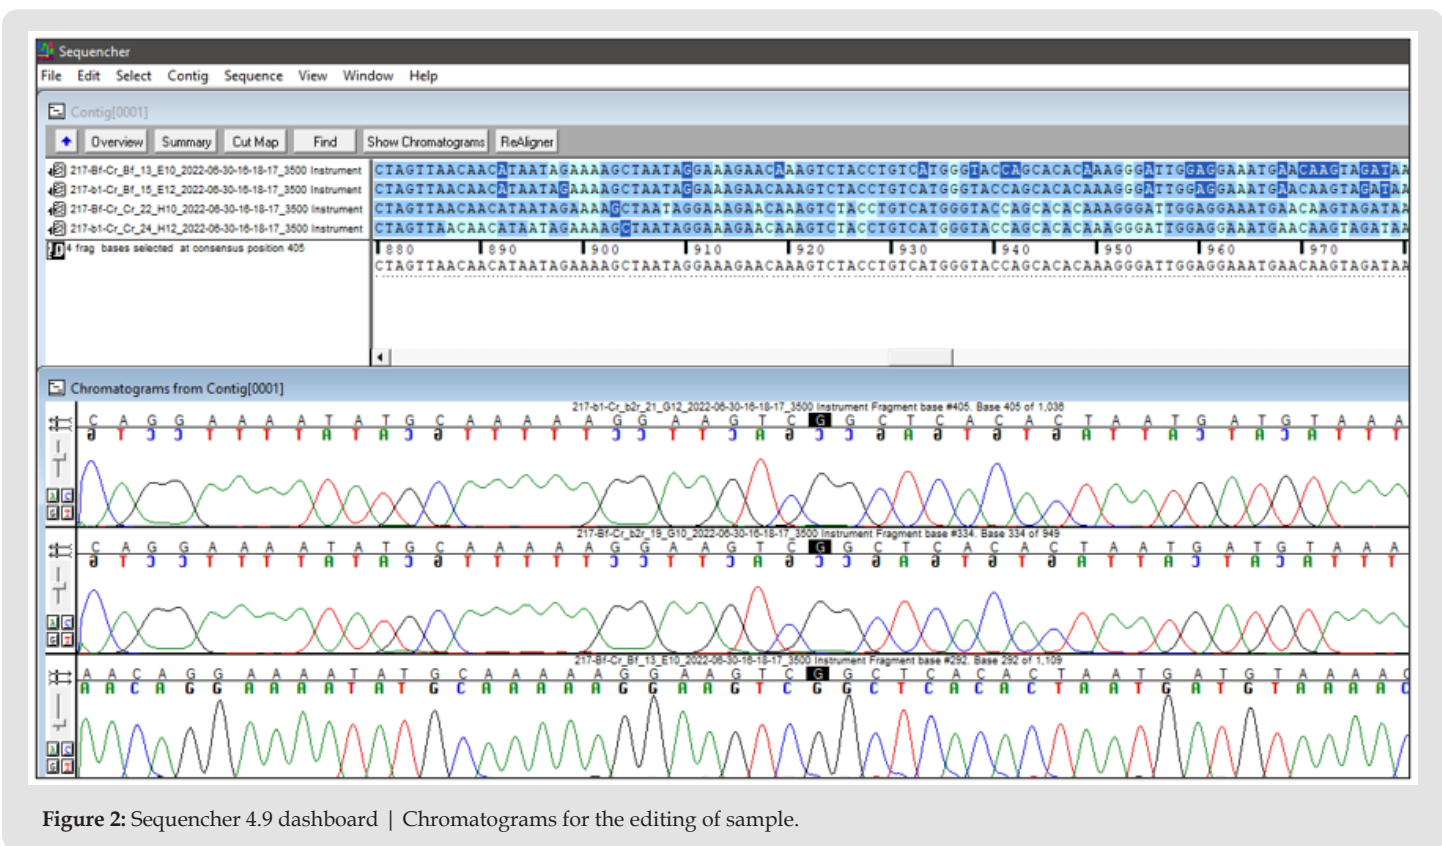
Sequencher

File Edit Select Contig Sequence View Window Help

Contig[0001]

Overview Summary Cut Map Find Show Chromatograms ReAligner

217-Bf-Cr_Bf_13_E10_2022-06-30-16-18-17_3500 Instrument CTAGTTAACAACATAATAGAAAAGCTAATAGGAAAGAACAAAGTCTACCTGTCATGGGTACCAGCACACAAAGGGATTGGAGGAAATGAACAAGTAGATAA

217-bf-Cr_Bf_15_E12_2022-06-30-16-18-17_3500 Instrument CTAGTTAACAACATAATAGAAAAGCTAATAGGAAAGAACAAAGTCTACCTGTCATGGGTACCAGCACACAAAGGGATTGGAGGAAATGAACAAGTAGATAA

217-Bf-Cr_Cr_22_H10_2022-06-30-16-18-17_3500 Instrument CTAGTTAACAACATAATAGAAAAGCTAATAGGAAAGAACAAAGTCTACCTGTCATGGGTACCAGCACACAAAGGGATTGGAGGAAATGAACAAGTAGATAA

217-bf-Cr_Cr_24_H12_2022-06-30-16-18-17_3500 Instrument CTAGTTAACAACATAATAGAAAAGCTAATAGGAAAGAACAAAGTCTACCTGTCATGGGTACCAGCACACAAAGGGATTGGAGGAAATGAACAAGTAGATAA

4 frag bases selected at consensus position 405

880 890 900 910 920 930 940 950 960 970

CTAGTTAACAACATAATAGAAAAGCTAATAGGAAAGAACAAAGTCTACCTGTCATGGGTACCAGCACACAAAGGGATTGGAGGAAATGAACAAGTAGATAA

Chromatograms from Contig[0001]

217-b1-Cr_b2r_21_G12_2022-06-30-16-18-17_3500 Instrument Fragment base #405. Base 405 of 1,036

C A G G A A A A T A T G C A A A A A G G A A G T C G G C T C A C A C T A A T G A T G T A A A

217-Bf-Cr_b2r_19_G10_2022-06-30-16-18-17_3500 Instrument Fragment base #334. Base 334 of 949

C A G G A A A A T A T G C A A A A A G G A A G T C G G C T C A C A C T A A T G A T G T A A A

217-Bf-Cr_Bf_13_E10_2022-06-30-16-18-17_3500 Instrument Fragment base #292. Base 292 of 1,109

A A C A G G A A A A T A T G C A A A A A G G A A G T C G G C T C A C A C T A A T G A T G T A A A A C

Figure 2: Sequencher 4.9 dashboard | Chromatograms for the editing of sample.